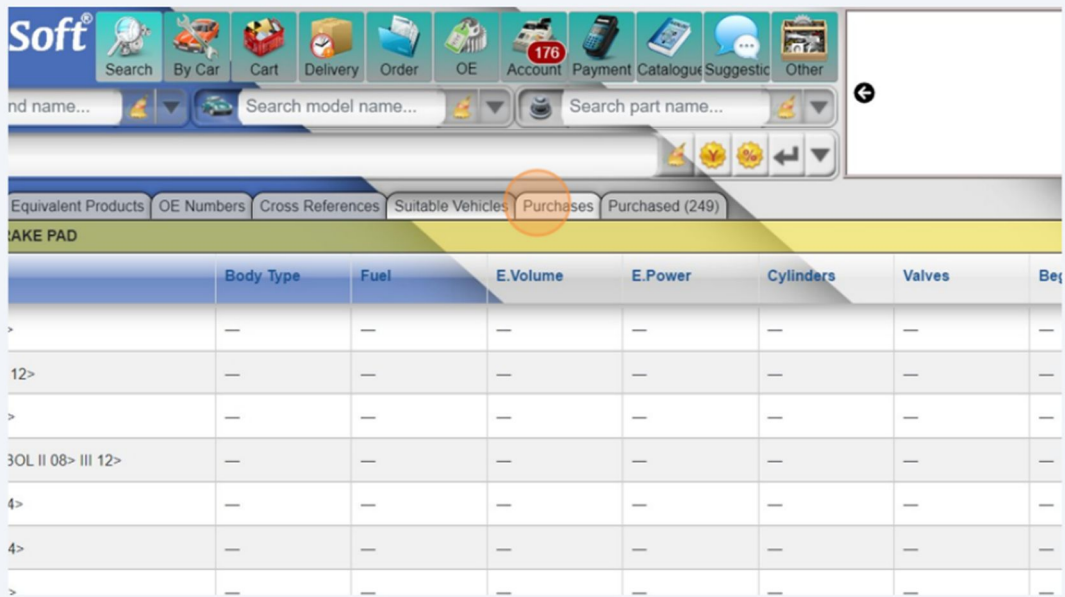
Soft®

Search By Car Cart Delivery Order OE 176 Account Payment Catalogue Suggestic Other

nd name... Search model name... Search part name...

Equivalent Products OE Numbers Cross References Suitable Vehicles Purchases Purchased (249)

RAKE PAD

| | Body Type | Fuel | E.Volume | E.Power | Cylinders | Valves | Beg |
|---|---|---|---|---|---|---|---|
| > | — | — | — | — | — | — | — |
| 12> | — | — | — | — | — | — | — |
| > | — | — | — | — | — | — | — |
| BOL II 08> III 12> | — | — | — | — | — | — | — |
| 4> | — | — | — | — | — | — | — |
| 4> | — | — | — | — | — | — | — |
| > | — | — | — | — | — | — | — |